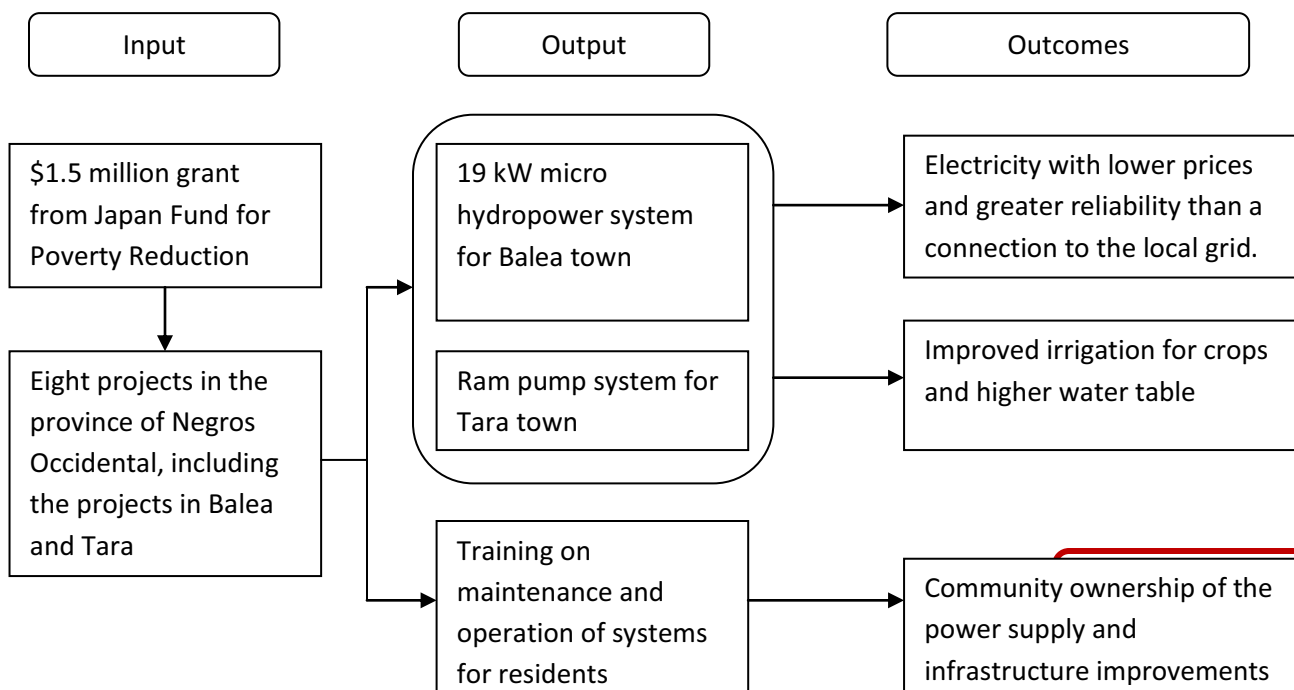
Input

Output

Outcomes

\$1.5 million grant from Japan Fund for Poverty Reduction

Eight projects in the province of Negros Occidental, including the projects in Balea and Tara

19 kW micro hydropower system for Balea town

Ram pump system for Tara town

Training on maintenance and operation of systems for residents

Electricity with lower prices and greater reliability than a connection to the local grid.

Improved irrigation for crops and higher water table

Community ownership of the power supply and infrastructure improvements